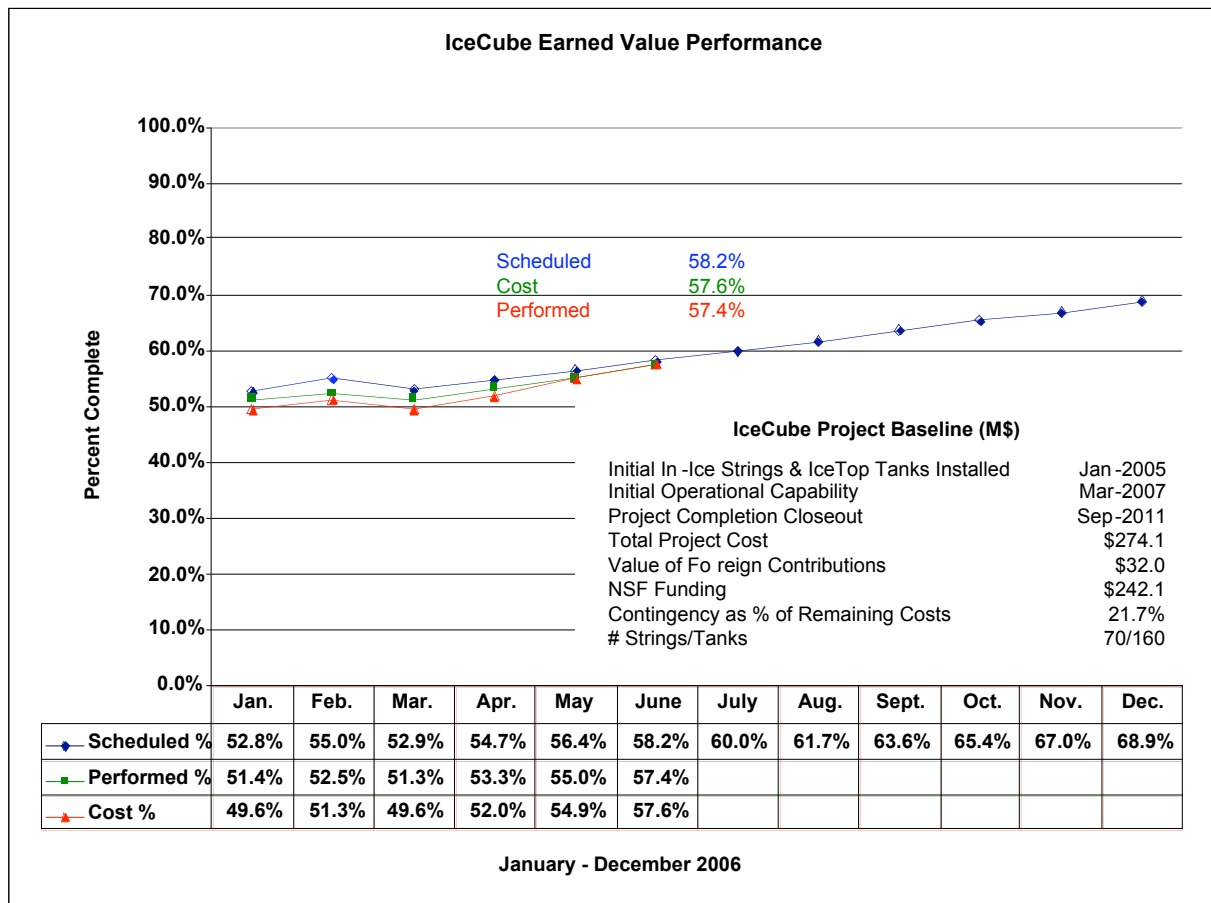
IceCube Earned Value Performance

100.0%
90.0%
80.0%
70.0%
60.0%
50.0%
40.0%
30.0%
20.0%
10.0%
0.0%

Percent Complete

Scheduled 58.2%
Cost 57.6%
Performed 57.4%

IceCube Project Baseline (M$)

Initial In -Ice Strings & IceTop Tanks Installed Jan -2005
Initial Operational Capability Mar-2007
Project Completion Closeout Sep-2011
Total Project Cost $274.1
Value of Fo reign Contributions $32.0
NSF Funding $242.1
Contingency as % of Remaining Costs 21.7%
# Strings/Tanks 70/160

| | Jan. | Feb. | Mar. | Apr. | May | June | July | Aug. | Sept. | Oct. | Nov. | Dec. |
|---|---|---|---|---|---|---|---|---|---|---|---|---|
| Scheduled % | 52.8% | 55.0% | 52.9% | 54.7% | 56.4% | 58.2% | 60.0% | 61.7% | 63.6% | 65.4% | 67.0% | 68.9% |
| Performed % | 51.4% | 52.5% | 51.3% | 53.3% | 55.0% | 57.4% | | | | | | |
| Cost % | 49.6% | 51.3% | 49.6% | 52.0% | 54.9% | 57.6% | | | | | | |

January - December 2006